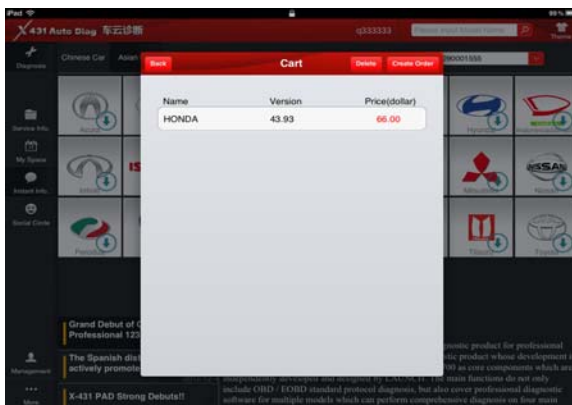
iPad

X431 Auto Diag 车云诊断

q333333

Please input Model Name

Diagnose

Chinese Car

Asian

980001555

Service Info.

My Space

Instant Info.

Social Circle

Back

Cart

Delete

Create Order

| Name | Version | Price(dollar) |
|---|---|---|
| HONDA | 43.93 | 66.00 |

Grand Debut of
Professional 123

The Spanish dist
actively promote

X-431 PAD Strong Debuts!!

Management

More

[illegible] product for professional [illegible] product whose development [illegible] as core components which are independently developed and designed by LAUNCH. The main functions do not only include OBD / EOBD standard protocol diagnosis, but also cover professional diagnostic software for multiple models which can perform comprehensive diagnosis on four main